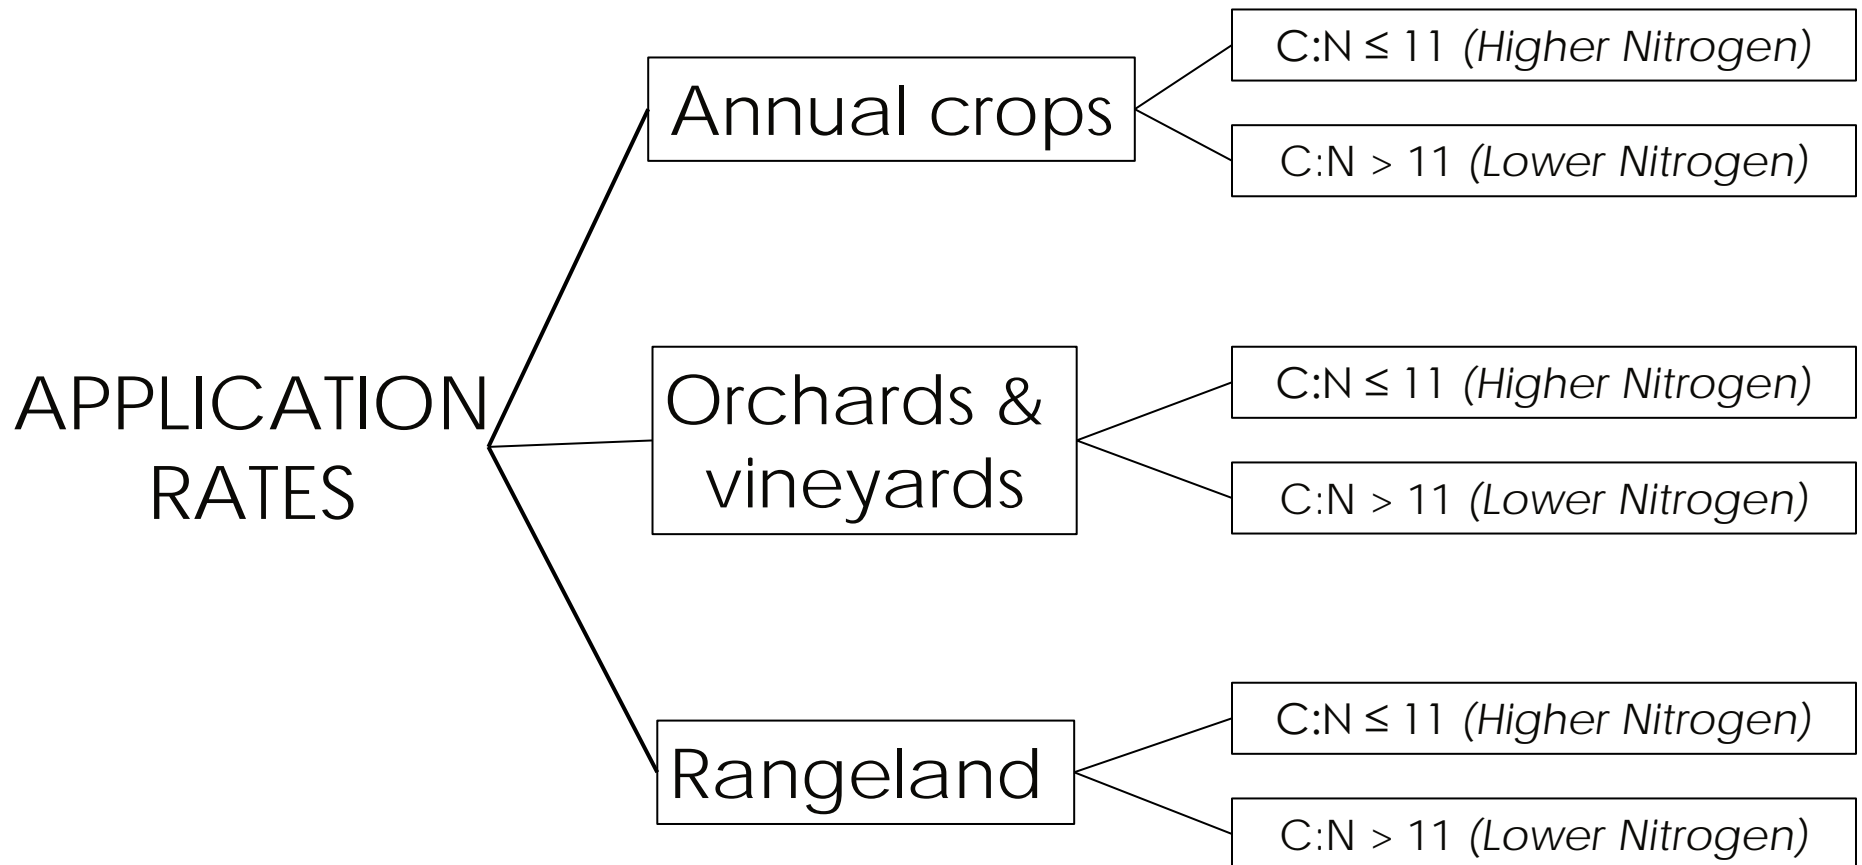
APPLICATION RATES

Annual crops

C:N ≤ 11 *(Higher Nitrogen)*

C:N > 11 *(Lower Nitrogen)*

Orchards & vineyards

C:N ≤ 11 *(Higher Nitrogen)*

C:N > 11 *(Lower Nitrogen)*

Rangeland

C:N ≤ 11 *(Higher Nitrogen)*

C:N > 11 *(Lower Nitrogen)*